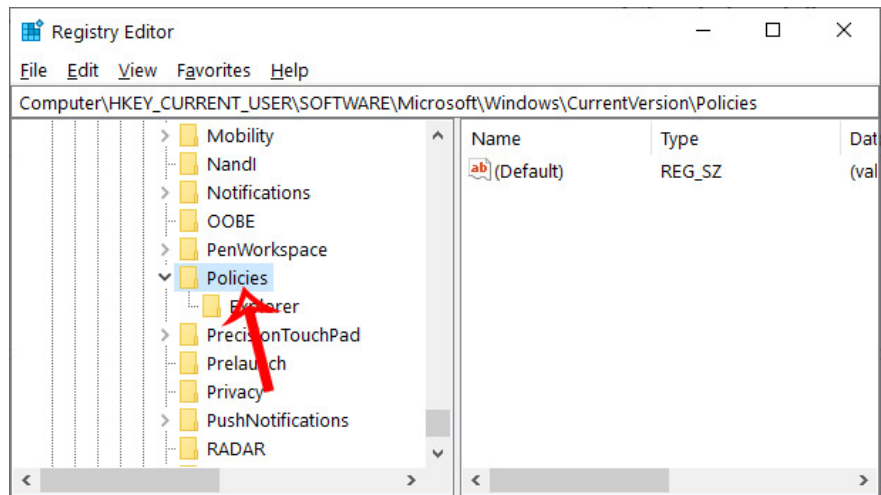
Registry Editor

File Edit View Favorites Help

Computer\HKEY_CURRENT_USER\SOFTWARE\Microsoft\Windows\CurrentVersion\Policies

Mobility
NandI
Notifications
OOBE
PenWorkspace
Policies
Ex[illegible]rer
Preci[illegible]onTouchPad
Prelau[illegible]ch
Privacy
PushNotifications
RADAR

| Name | Type | Dat |
|---|---|---|
| (Default) | REG_SZ | (val |